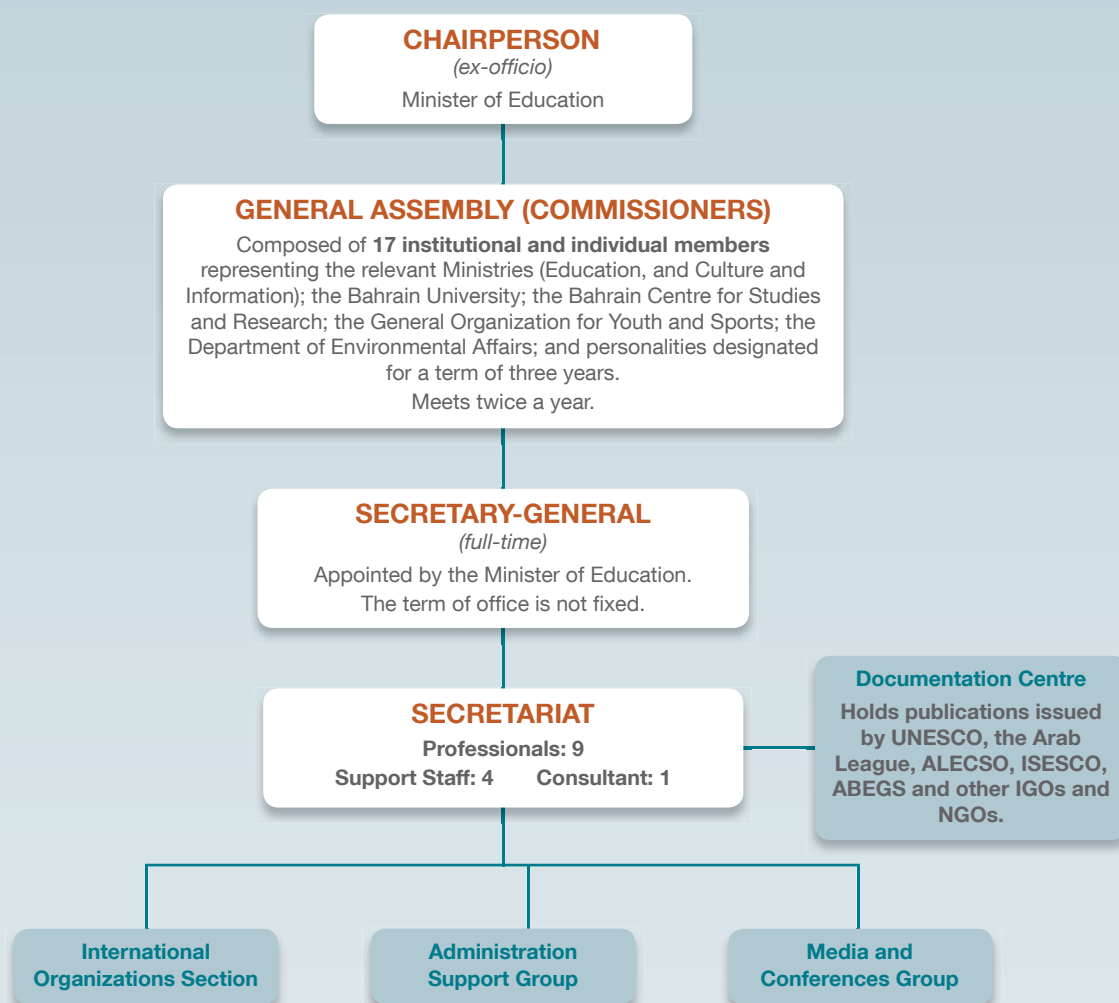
CHAIRPERSON
(ex-officio)
Minister of Education

GENERAL ASSEMBLY (COMMISSIONERS)
Composed of 17 institutional and individual members representing the relevant Ministries (Education, and Culture and Information); the Bahrain University; the Bahrain Centre for Studies and Research; the General Organization for Youth and Sports; the Department of Environmental Affairs; and personalities designated for a term of three years.
Meets twice a year.

SECRETARY-GENERAL
(full-time)
Appointed by the Minister of Education.
The term of office is not fixed.

SECRETARIAT
Professionals: 9
Support Staff: 4 Consultant: 1

Documentation Centre
Holds publications issued by UNESCO, the Arab League, ALECSO, ISESCO, ABEGS and other IGOs and NGOs.

International Organizations Section

Administration Support Group

Media and Conferences Group